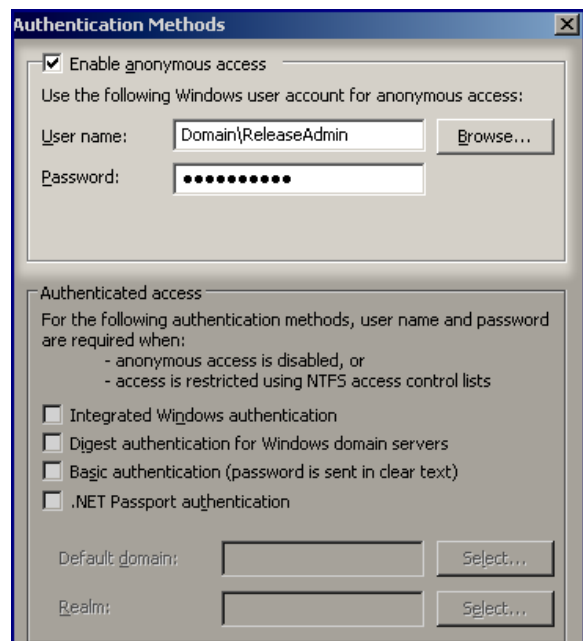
Authentication Methods

Enable anonymous access

Use the following Windows user account for anonymous access:

User name: Domain\ReleaseAdmin Browse...

Password: ●●●●●●●●●●

Authenticated access

For the following authentication methods, user name and password are required when:
- anonymous access is disabled, or
- access is restricted using NTFS access control lists

Integrated Windows authentication

Digest authentication for Windows domain servers

Basic authentication (password is sent in clear text)

.NET Passport authentication

Default domain: Select...

Realm: Select...